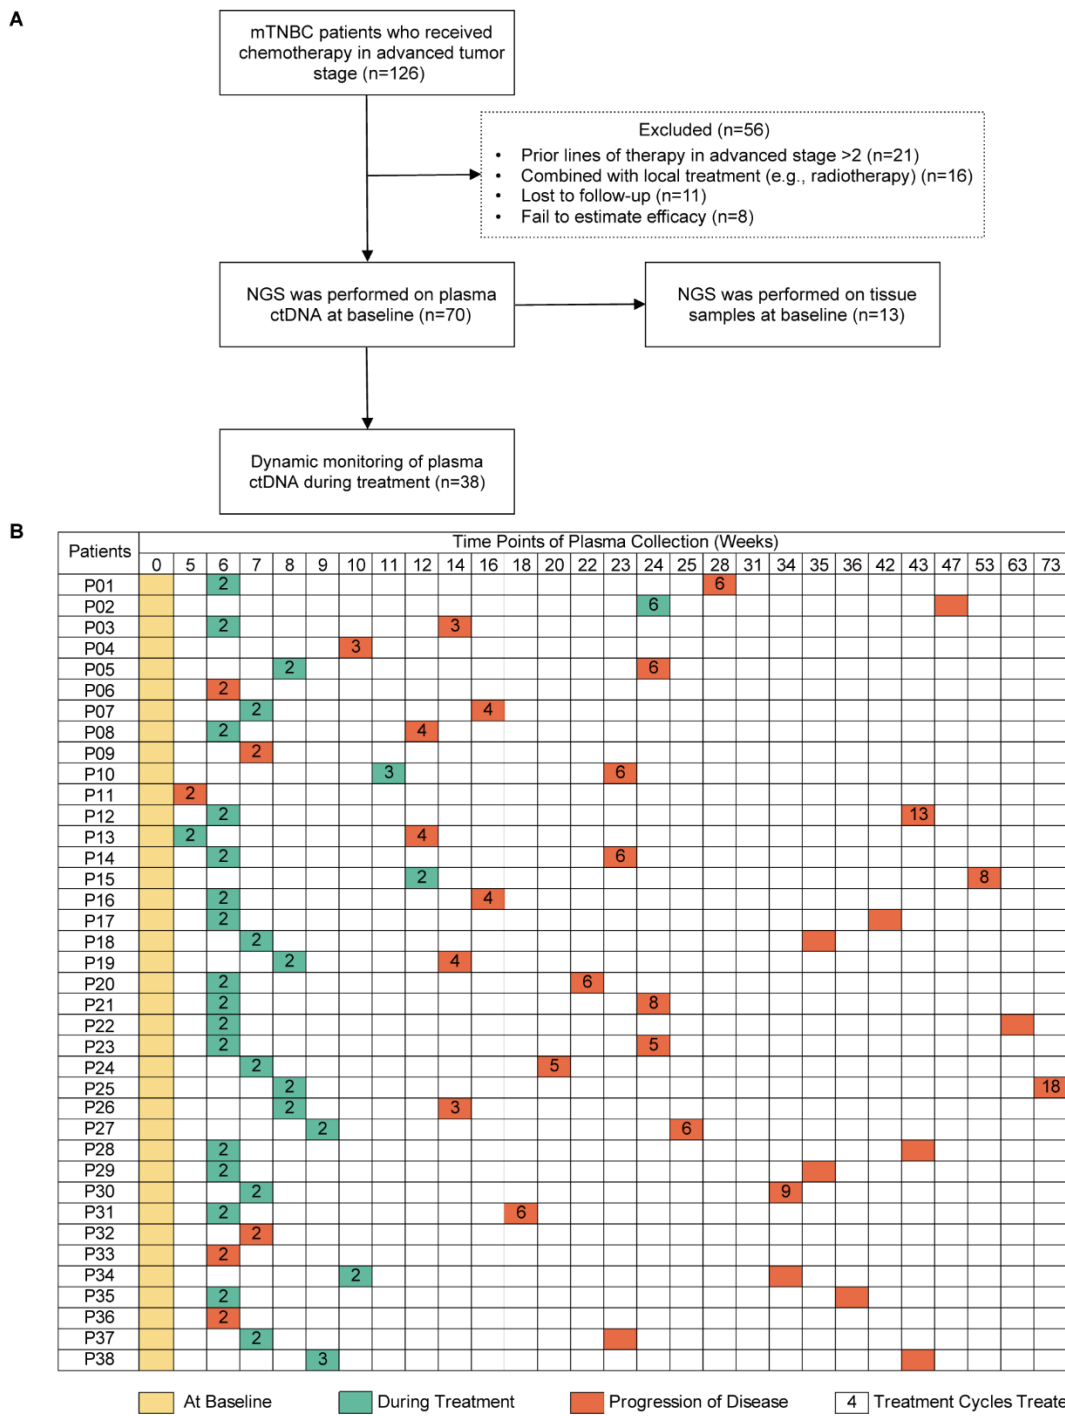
A

mTNBC patients who received chemotherapy in advanced tumor stage (n=126)

Excluded (n=56)
• Prior lines of therapy in advanced stage >2 (n=21)
• Combined with local treatment (e.g., radiotherapy) (n=16)
• Lost to follow-up (n=11)
• Fail to estimate efficacy (n=8)

NGS was performed on plasma ctDNA at baseline (n=70)

NGS was performed on tissue samples at baseline (n=13)

Dynamic monitoring of plasma ctDNA during treatment (n=38)

B

| Patients | 0 | 5 | 6 | 7 | 8 | 9 | 10 | 11 | 12 | 14 | 16 | 18 | 20 | 22 | 23 | 24 | 25 | 28 | 31 | 34 | 35 | 36 | 42 | 43 | 47 | 53 | 63 | 73 |
|---|---|---|---|---|---|---|---|---|---|---|---|---|---|---|---|---|---|---|---|---|---|---|---|---|---|---|---|---|
| P01 | | | 2 | | | | | | | | | | | | | | | 6 | | | | | | | | | | |
| P02 | | | | | | | | | | | | | | | | 6 | | | | | | | | | | | | |
| P03 | | | 2 | | | | | | | 3 | | | | | | | | | | | | | | | | | | |
| P04 | | | | | | | 3 | | | | | | | | | | | | | | | | | | | | | |
| P05 | | | | | 2 | | | | | | | | | | | 6 | | | | | | | | | | | | |
| P06 | | | 2 | | | | | | | | | | | | | | | | | | | | | | | | | |
| P07 | | | | 2 | | | | | | | 4 | | | | | | | | | | | | | | | | | |
| P08 | | | 2 | | | | | | 4 | | | | | | | | | | | | | | | | | | | |
| P09 | | | | 2 | | | | | | | | | | | | | | | | | | | | | | | | |
| P10 | | | | | | | | 3 | | | | | | | 6 | | | | | | | | | | | | | |
| P11 | | 2 | | | | | | | | | | | | | | | | | | | | | | | | | | |
| P12 | | | 2 | | | | | | | | | | | | | | | | | | | | | 13 | | | | |
| P13 | | 2 | | | | | | | 4 | | | | | | | | | | | | | | | | | | | |
| P14 | | | 2 | | | | | | | | | | | | 6 | | | | | | | | | | | | | |
| P15 | | | | | | | | | 2 | | | | | | | | | | | | | | | | | 8 | | |
| P16 | | | 2 | | | | | | | | 4 | | | | | | | | | | | | | | | | | |
| P17 | | | 2 | | | | | | | | | | | | | | | | | | | | | | | | | |
| P18 | | | | 2 | | | | | | | | | | | | | | | | | | | | | | | | |
| P19 | | | | | 2 | | | | | 4 | | | | | | | | | | | | | | | | | | |
| P20 | | | 2 | | | | | | | | | | | 6 | | | | | | | | | | | | | | |
| P21 | | | 2 | | | | | | | | | | | | | 8 | | | | | | | | | | | | |
| P22 | | | 2 | | | | | | | | | | | | | | | | | | | | | | | | | |
| P23 | | | 2 | | | | | | | | | | | | | 5 | | | | | | | | | | | | |
| P24 | | | | 2 | | | | | | | | | 5 | | | | | | | | | | | | | | | |
| P25 | | | | | 2 | | | | | | | | | | | | | | | | | | | | | | | 18 |
| P26 | | | | | 2 | | | | | 3 | | | | | | | | | | | | | | | | | | |
| P27 | | | | | | 2 | | | | | | | | | | | 6 | | | | | | | | | | | |
| P28 | | | 2 | | | | | | | | | | | | | | | | | | | | | | | | | |
| P29 | | | 2 | | | | | | | | | | | | | | | | | | | | | | | | | |
| P30 | | | | 2 | | | | | | | | | | | | | | | | 9 | | | | | | | | |
| P31 | | | 2 | | | | | | | | | 6 | | | | | | | | | | | | | | | | |
| P32 | | | | 2 | | | | | | | | | | | | | | | | | | | | | | | | |
| P33 | | | 2 | | | | | | | | | | | | | | | | | | | | | | | | | |
| P34 | | | | | | | 2 | | | | | | | | | | | | | | | | | | | | | |
| P35 | | | 2 | | | | | | | | | | | | | | | | | | | | | | | | | |
| P36 | | | 2 | | | | | | | | | | | | | | | | | | | | | | | | | |
| P37 | | | | 2 | | | | | | | | | | | | | | | | | | | | | | | | |
| P38 | | | | | | 3 | | | | | | | | | | | | | | | | | | | | | | |

Time Points of Plasma Collection (Weeks)

At Baseline During Treatment Progression of Disease 4 Treatment Cycles Treate